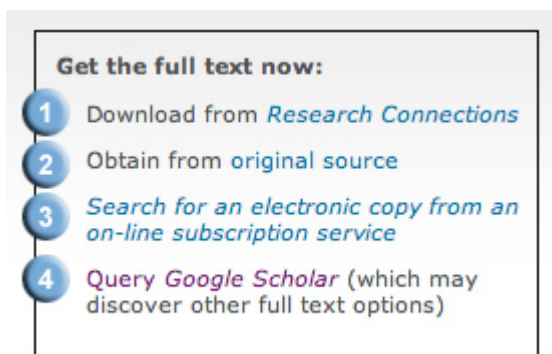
Get the full text now:

1 Download from Research Connections

2 Obtain from original source

3 Search for an electronic copy from an on-line subscription service

4 Query Google Scholar (which may discover other full text options)